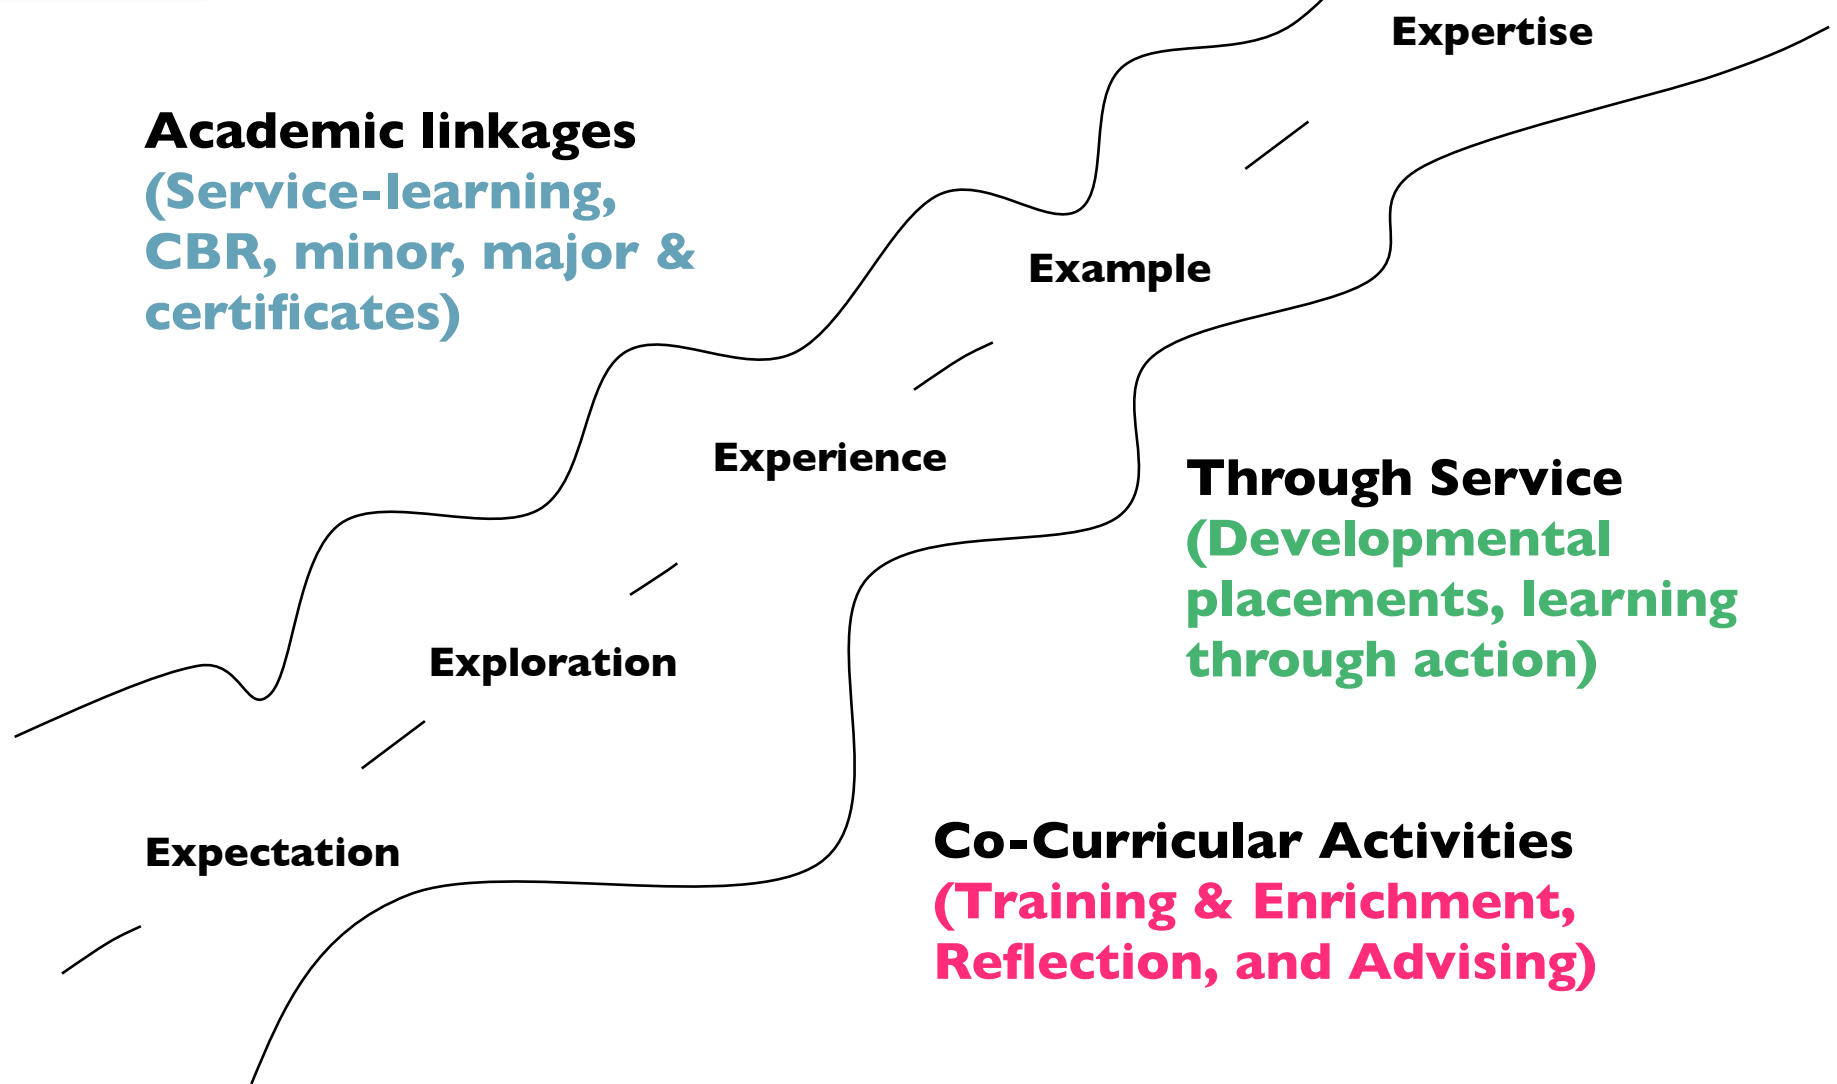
Expertise

Academic linkages
(Service-learning, CBR, minor, major & certificates)

Example

Experience

Through Service
(Developmental placements, learning through action)

Exploration

Expectation

Co-Curricular Activities
(Training & Enrichment, Reflection, and Advising)